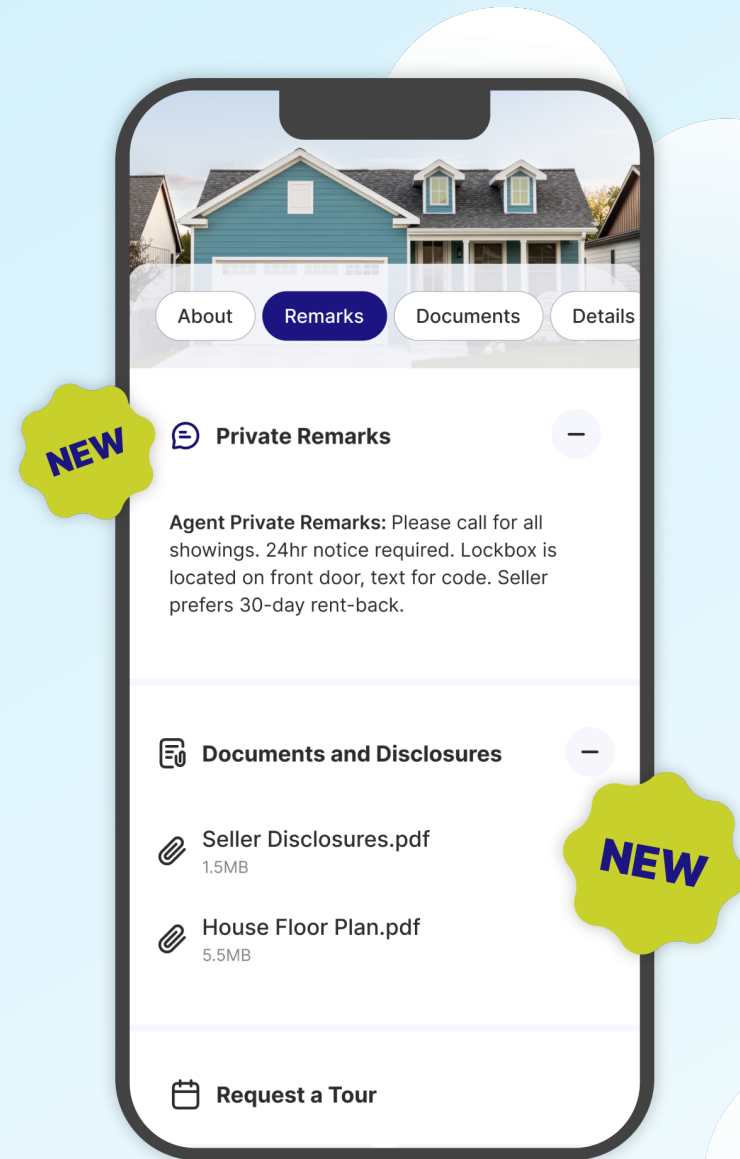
About
Remarks
Documents
Details

NEW

Private Remarks

−

**Agent Private Remarks:** Please call for all showings. 24hr notice required. Lockbox is located on front door, text for code. Seller prefers 30-day rent-back.

Documents and Disclosures

−

NEW

Seller Disclosures.pdf
1.5MB

House Floor Plan.pdf
5.5MB

Request a Tour